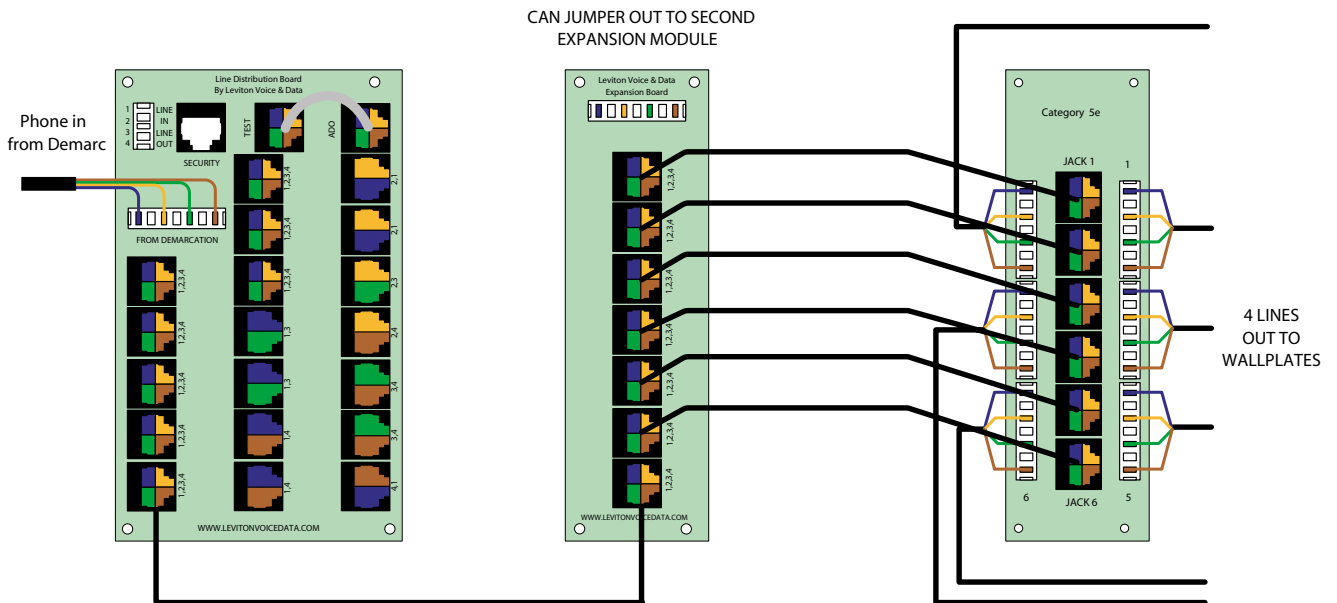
CAN JUMPER OUT TO SECOND EXPANSION MODULE

Phone in from Demarc

Line Distribution Board
By Leviton Voice & Data

1 2 3 4
LINE IN
LINE OUT

SECURITY

TEST

ADO

FROM DEMARCATION

1,2,3,4
1,2,3,4
1,2,3,4
1,3
1,3
1,4
1,4

2,1
2,1
2,3
2,4
3,4
3,4
4,1

1,2,3,4
1,2,3,4
1,2,3,4
1,2,3,4
1,2,3,4

WWW.LEVITONVOICEDATA.COM

Leviton Voice & Data
Expansion Board

1,2,3,4
1,2,3,4
1,2,3,4
1,2,3,4
1,2,3,4
1,2,3,4
1,2,3,4

WWW.LEVITONVOICEDATA.COM

Category 5e

JACK 1
1

6
JACK 6
5

4 LINES OUT TO WALLPLATES